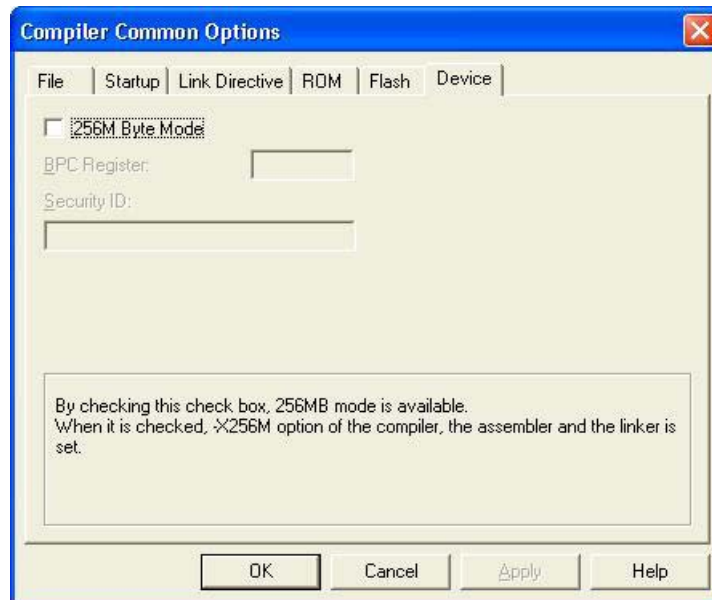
Compiler Common Options

File | Startup | Link Directive | ROM | Flash | Device

256M Byte Mode

BPC Register:

Security ID:

By checking this check box, 256MB mode is available.
When it is checked, -X256M option of the compiler, the assembler and the linker is set.

OK | Cancel | Apply | Help